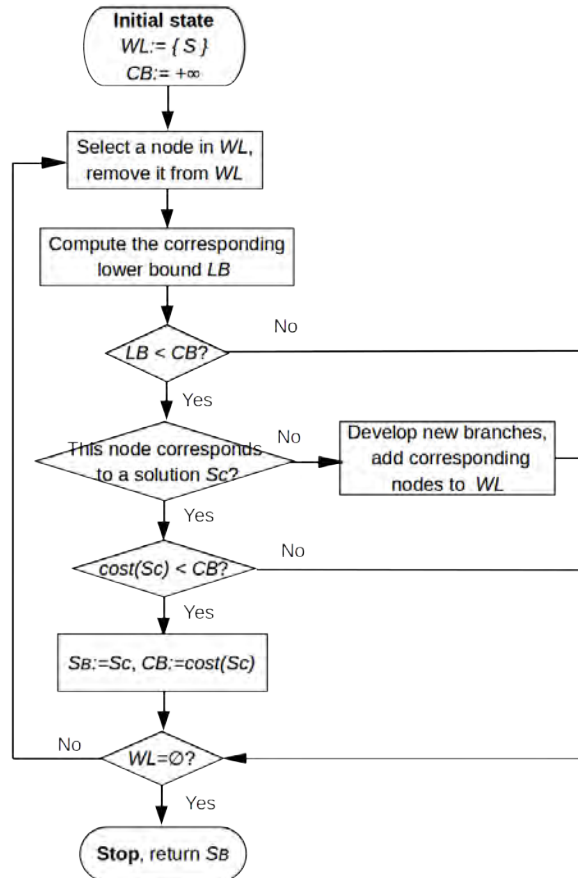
Initial state
$WL := \{ S \}$
$CB := +\infty$

Select a node in $WL$, remove it from $WL$

Compute the corresponding lower bound $LB$

$LB < CB$?

No

Yes

This node corresponds to a solution $Sc$?

No

Develop new branches, add corresponding nodes to $WL$

Yes

$cost(Sc) < CB$?

No

Yes

$S_B := Sc$, $CB := cost(Sc)$

No

$WL = \emptyset$?

Yes

Stop, return $S_B$